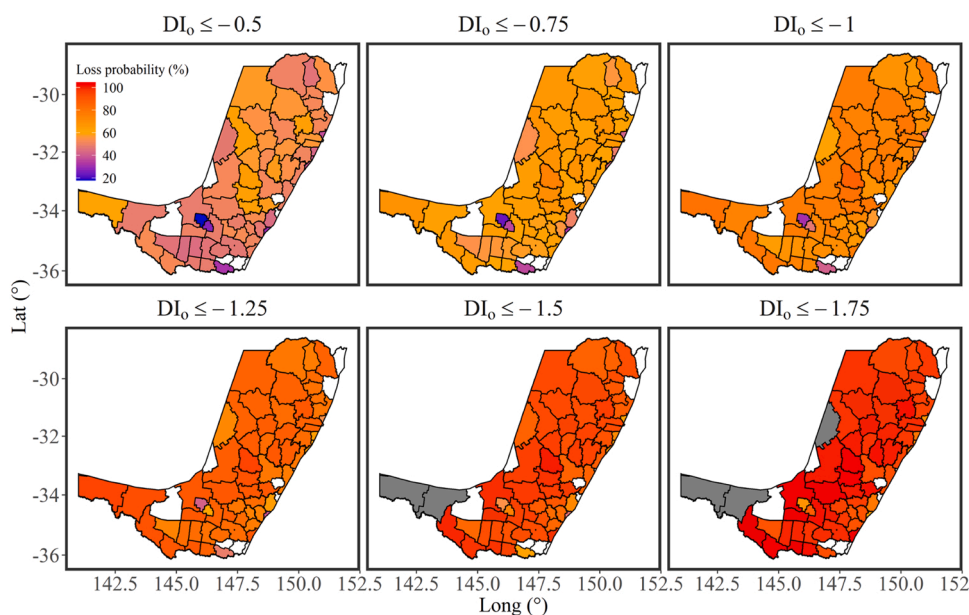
$DI_o \leq -0.5$

$DI_o \leq -0.75$

$DI_o \leq -1$

Loss probability (%)
100
80
60
40
20

-30
-32
-34
-36

$DI_o \leq -1.25$

$DI_o \leq -1.5$

$DI_o \leq -1.75$

Lat (°)

-30
-32
-34
-36

142.5 145.0 147.5 150.0 152.5 142.5 145.0 147.5 150.0 152.5 142.5 145.0 147.5 150.0 152.5

Long (°)